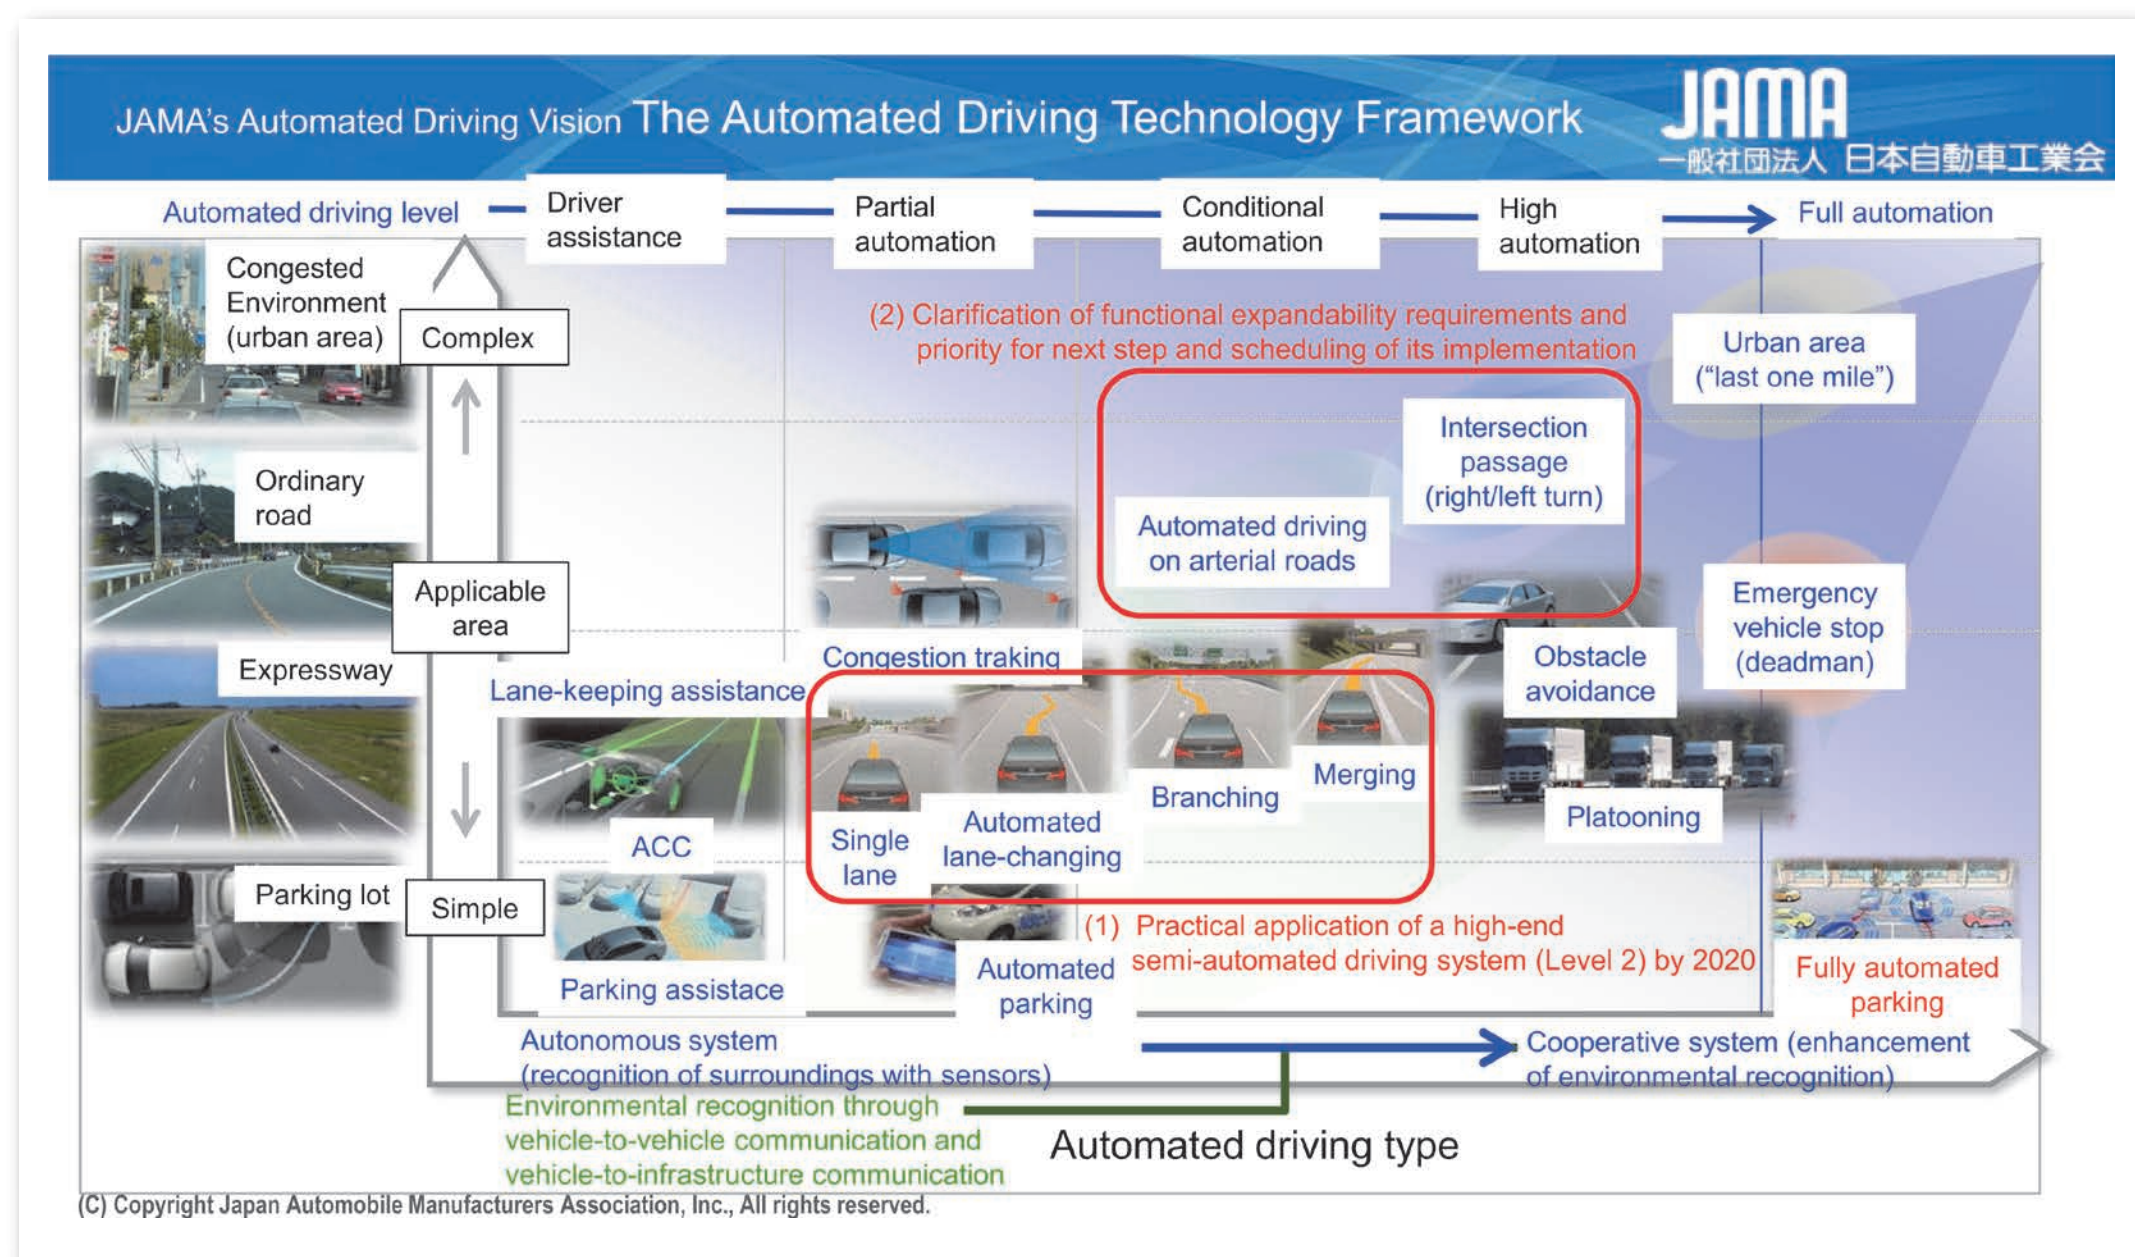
JAMA's Automated Driving Vision The Automated Driving Technology Framework

JAMA
一般社団法人 日本自動車工業会

Automated driving level — Driver assistance — Partial automation — Conditional automation — High automation → Full automation

Congested Environment (urban area)

Complex

Ordinary road

Applicable area

Expressway

Parking lot

Simple

(2) Clarification of functional expandability requirements and priority for next step and scheduling of its implementation

Urban area ("last one mile")

Intersection passage (right/left turn)

Automated driving on arterial roads

Emergency vehicle stop (deadman)

Obstacle avoidance

Congestion traking

Lane-keeping assistance

Merging

Branching

Platooning

Single lane

Automated lane-changing

ACC

(1) Practical application of a high-end semi-automated driving system (Level 2) by 2020

Parking assistace

Automated parking

Fully automated parking

Autonomous system (recognition of surroundings with sensors)

Cooperative system (enhancement of environmental recognition)

Environmental recognition through vehicle-to-vehicle communication and vehicle-to-infrastructure communication

Automated driving type

(C) Copyright Japan Automobile Manufacturers Association, Inc., All rights reserved.